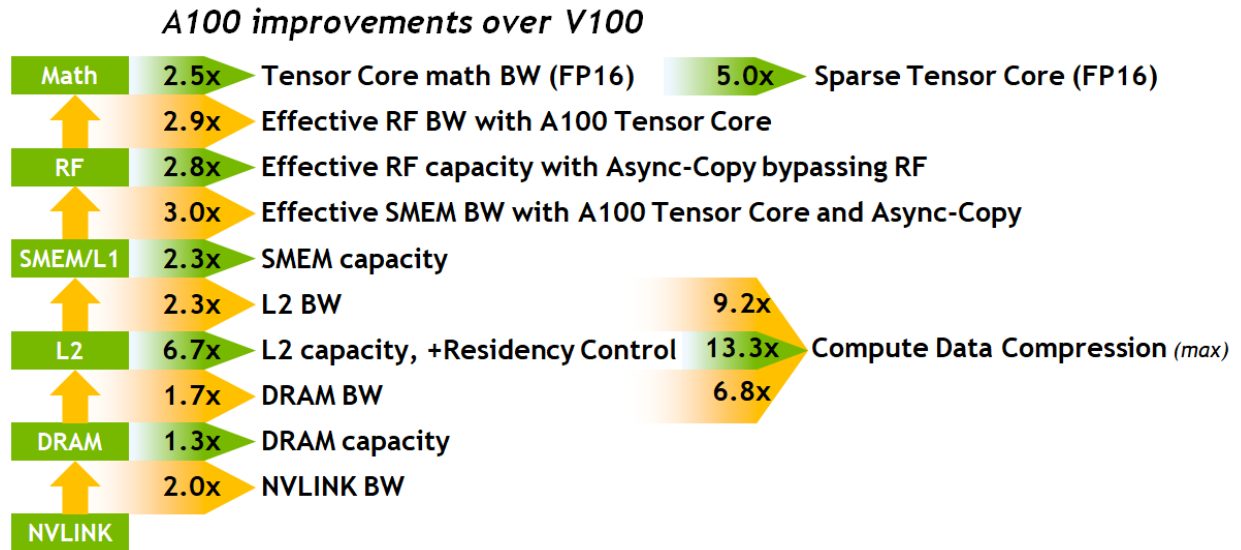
A100 improvements over V100

Math 2.5x Tensor Core math BW (FP16) 5.0x Sparse Tensor Core (FP16)

2.9x Effective RF BW with A100 Tensor Core

RF 2.8x Effective RF capacity with Async-Copy bypassing RF

3.0x Effective SMEM BW with A100 Tensor Core and Async-Copy

SMEM/L1 2.3x SMEM capacity

2.3x L2 BW 9.2x

L2 6.7x L2 capacity, +Residency Control 13.3x Compute Data Compression (max)

1.7x DRAM BW 6.8x

DRAM 1.3x DRAM capacity

2.0x NVLINK BW

NVLINK